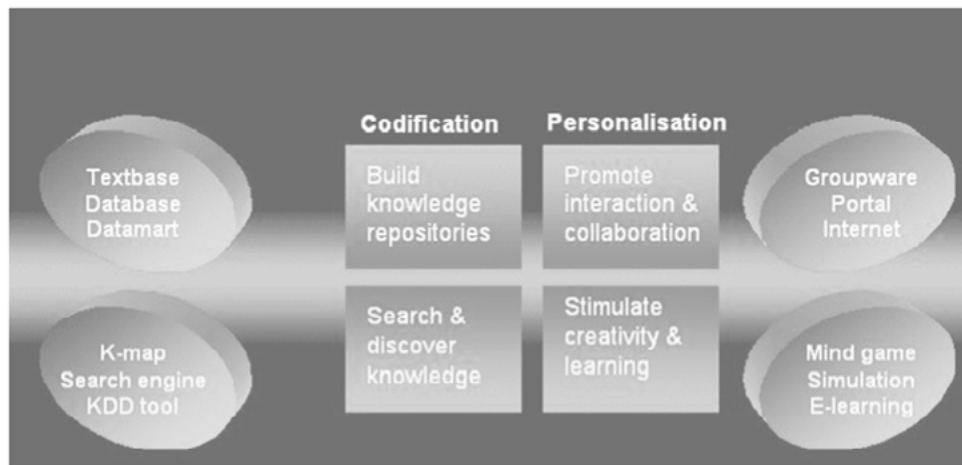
Codification

Personalisation

Textbase
Database
Datamart

Build knowledge repositories

Promote interaction & collaboration

Groupware
Portal
Internet

K-map
Search engine
KDD tool

Search & discover knowledge

Stimulate creativity & learning

Mind game
Simulation
E-learning